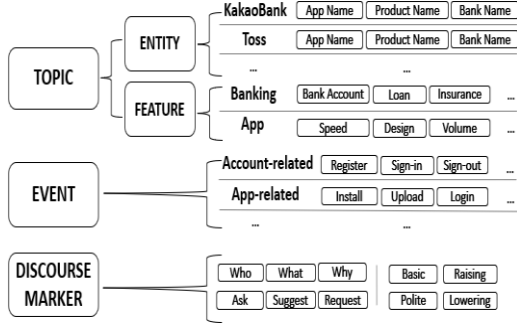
TOPIC

ENTITY

KakaoBank
App Name
Product Name
Bank Name

Toss
App Name
Product Name
Bank Name

...
...

FEATURE

Banking
Bank Account
Loan
Insurance
...

App
Speed
Design
Volume
...

EVENT

Account-related
Register
Sign-in
Sign-out
...

App-related
Install
Upload
Login
...

...
...

DISCOURSE MARKER

Who
What
Why
Ask
Suggest
Request

Basic
Raising
Polite
Lowering